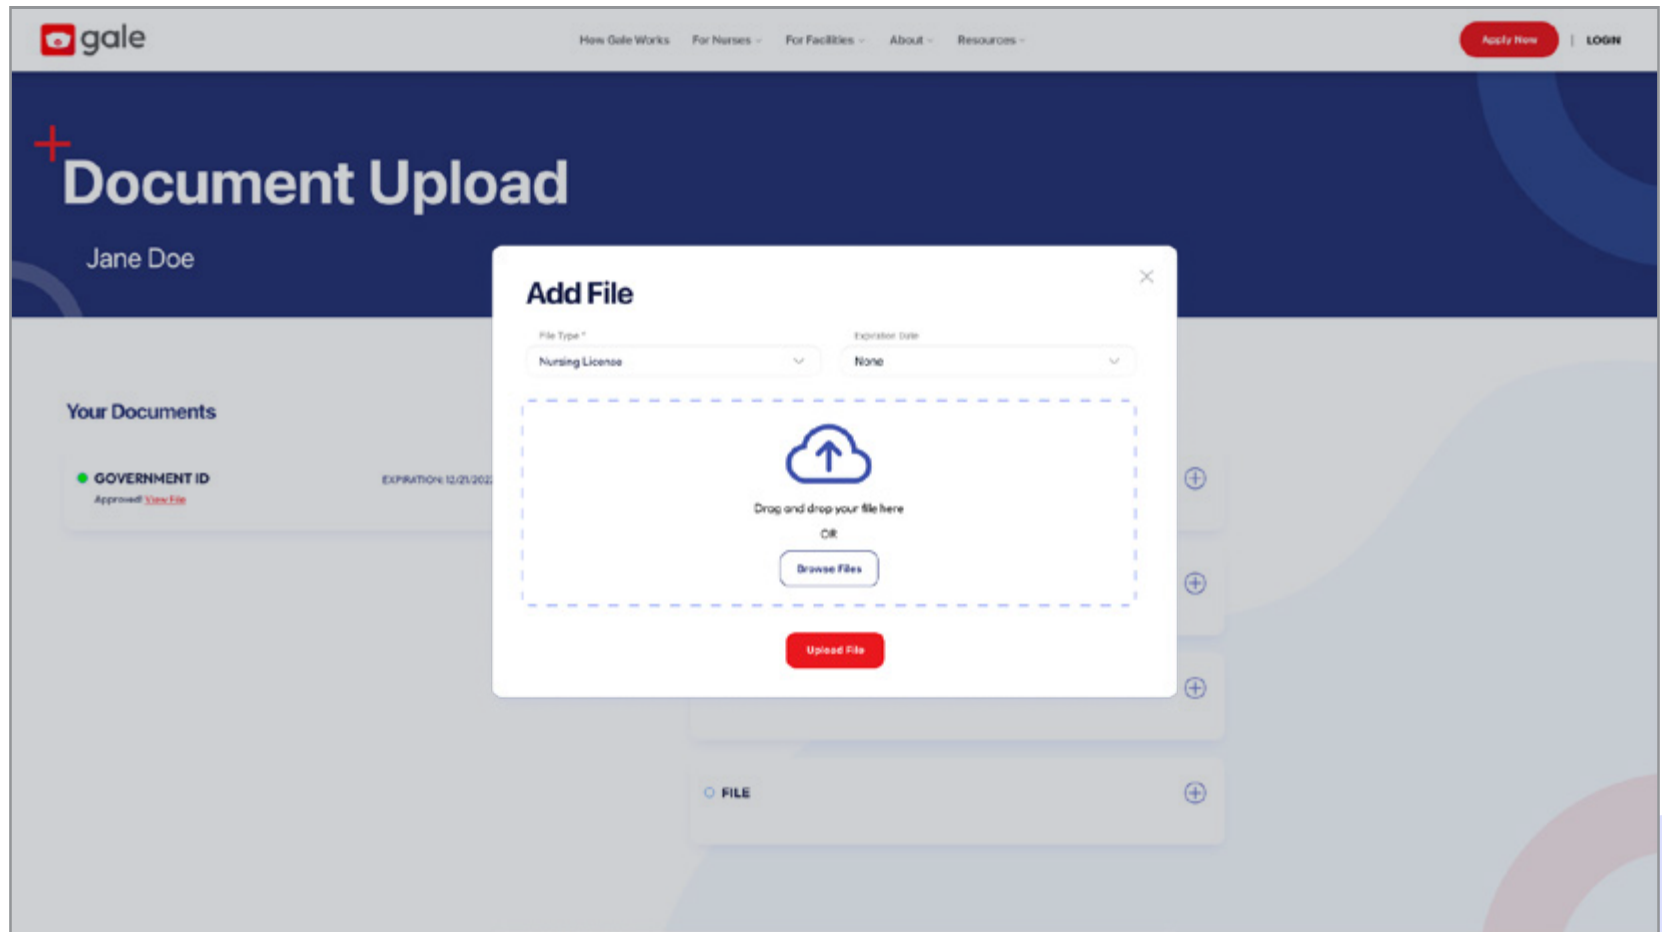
gale

How Gale Works For Nurses For Facilities About Resources

Apply Now | LOGIN

Document Upload

Jane Doe

Your Documents

GOVERNMENT ID
Approved! View File

EXPIRATION: 12/21/202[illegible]

Add File

File Type *
Nursing License

Expiration Date
None

Drag and drop your file here
OR
Browse Files

Upload File

FILE